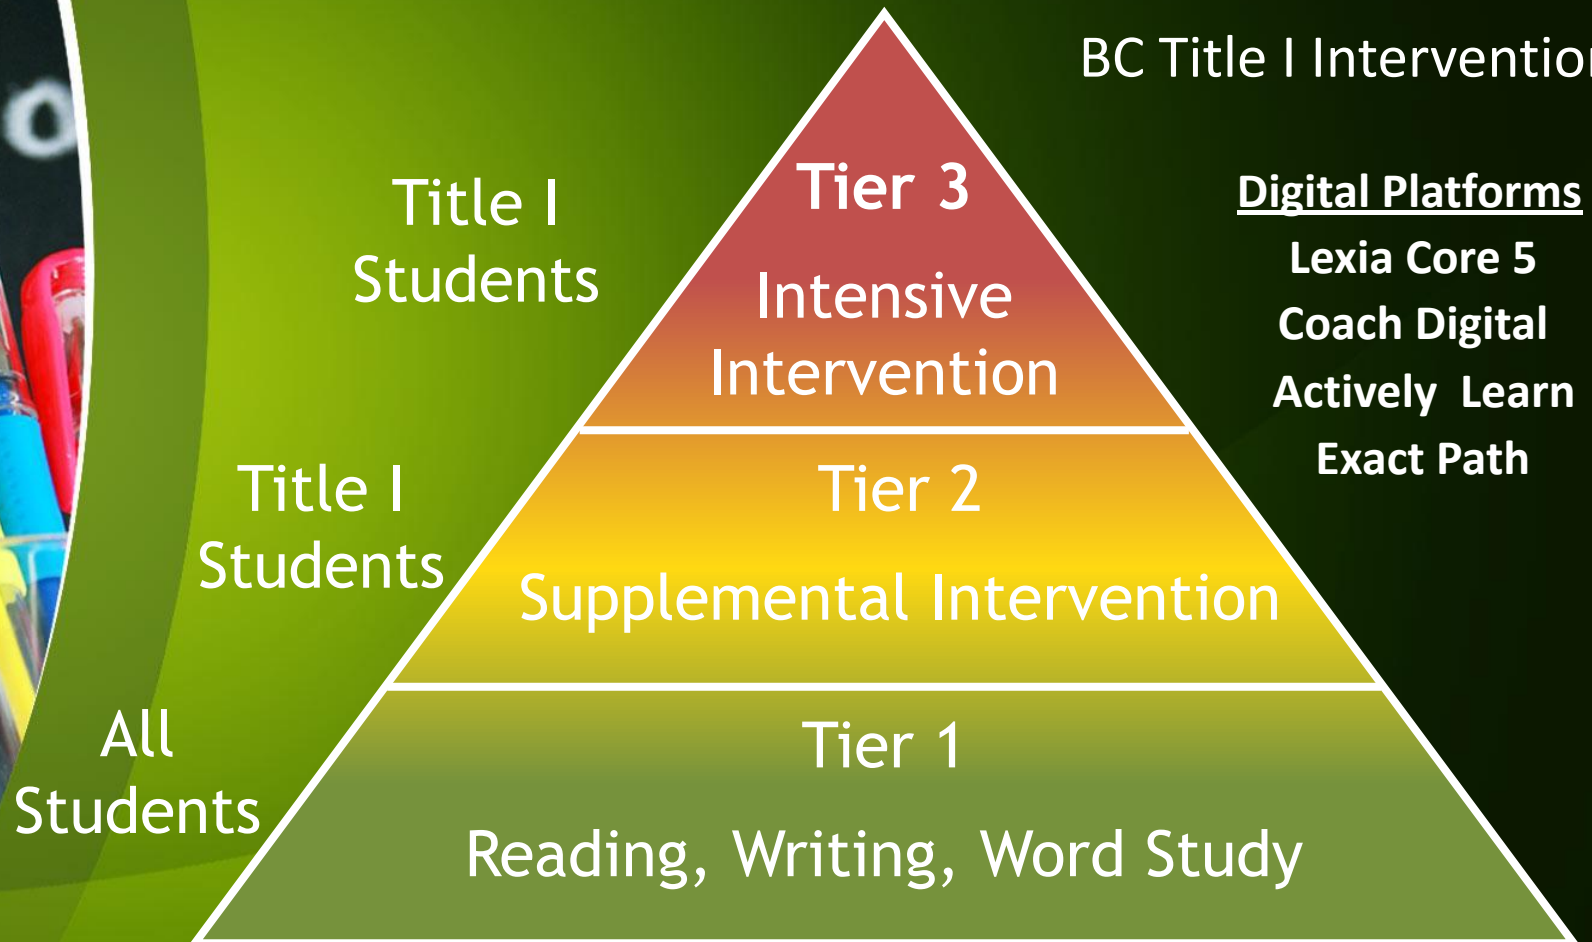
BC Title I Interventio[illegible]

Title I Students

Tier 3

Intensive Intervention

Digital Platforms
Lexia Core 5
Coach Digital
Actively Learn
Exact Path

Title I Students

Tier 2

Supplemental Intervention

All Students

Tier 1

Reading, Writing, Word Study